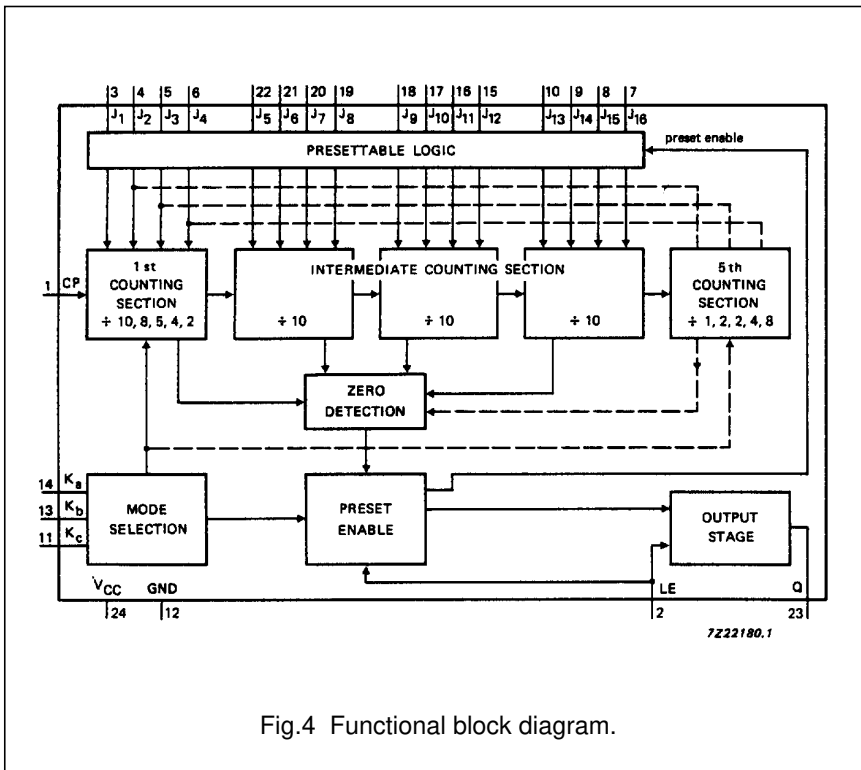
3 4 5 6 22 21 20 19 18 17 16 15 10 9 8 7

$J_1$ $J_2$ $J_3$ $J_4$ $J_5$ $J_6$ $J_7$ $J_8$ $J_9$ $J_{10}$ $J_{11}$ $J_{12}$ $J_{13}$ $J_{14}$ $J_{15}$ $J_{16}$

preset enable

PRESETTABLE LOGIC

1 CP

1 st COUNTING SECTION ÷ 10, 8, 5, 4, 2

INTERMEDIATE COUNTING SECTION

÷ 10

÷ 10

÷ 10

5 th COUNTING SECTION ÷ 1, 2, 2, 4, 8

ZERO DETECTION

14 $K_a$

13 $K_b$

11 $K_c$

MODE SELECTION

PRESET ENABLE

OUTPUT STAGE

$V_{CC}$ GND

24 12

LE

2

Q

23

7Z22180.1

Fig.4 Functional block diagram.